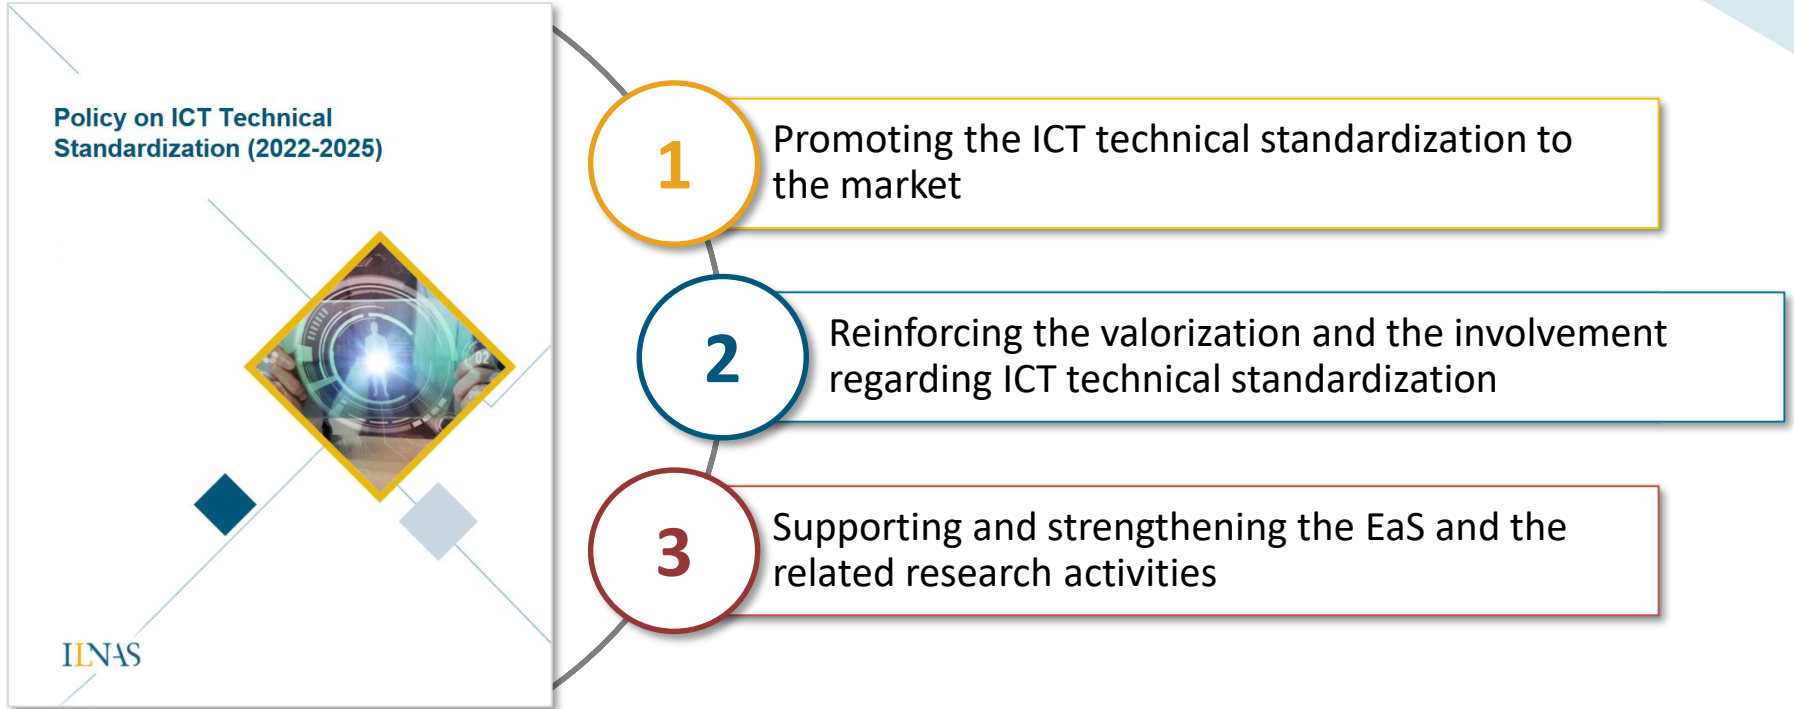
Policy on ICT Technical Standardization (2022-2025)

ILNAS

1 Promoting the ICT technical standardization to the market

2 Reinforcing the valorization and the involvement regarding ICT technical standardization

3 Supporting and strengthening the EaS and the related research activities